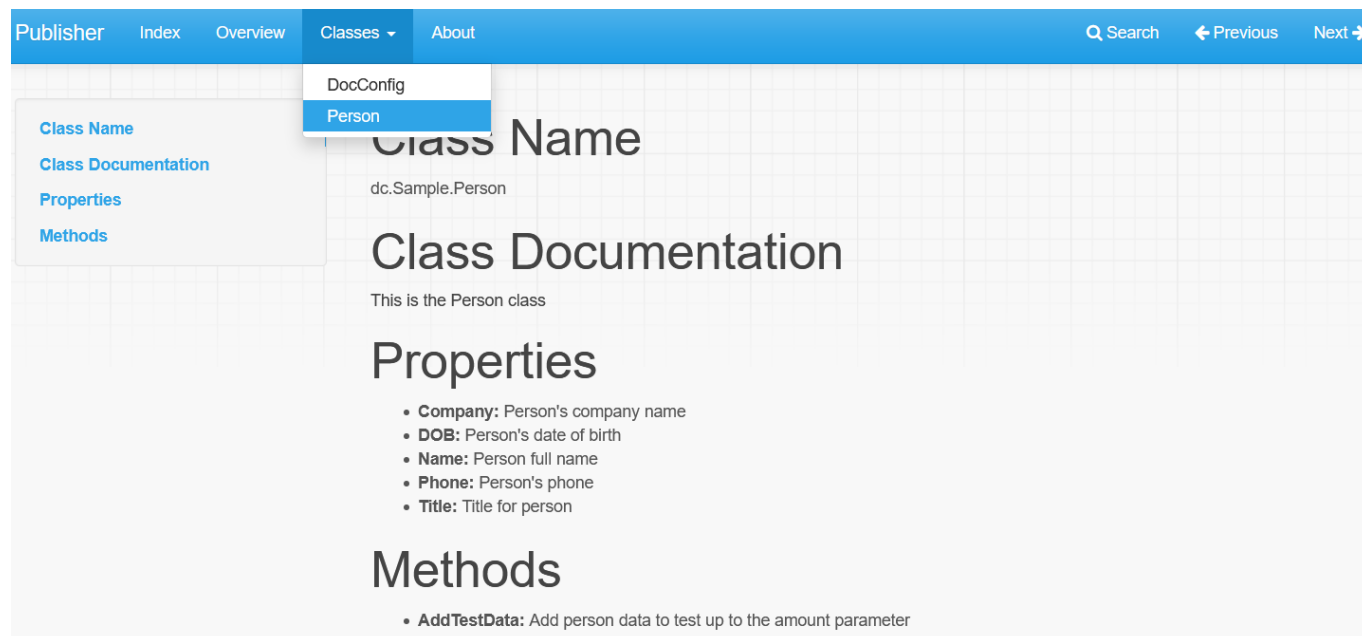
Publisher Index Overview Classes About Search Previous Next

DocConfig
Person

Class Name
Class Documentation
Properties
Methods

Class Name

dc.Sample.Person

Class Documentation

This is the Person class

Properties

- **Company:** Person's company name
- **DOB:** Person's date of birth
- **Name:** Person full name
- **Phone:** Person's phone
- **Title:** Title for person

Methods

- **AddTestData:** Add person data to test up to the amount parameter